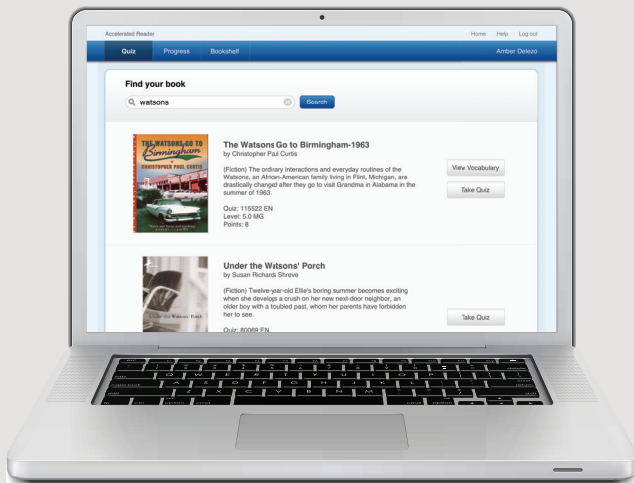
Accelerated Reader

Home Help Log out

Quiz Progress Bookshelf

Amber Delezo

Find your book

watsons

Search

THE WATSONS GO TO Birmingham

CHRISTOPHER PAUL CURTIS

The Watsons Go to Birmingham-1963
by Christopher Paul Curtis

(Fiction) The ordinary interactions and everyday routines of the Watsons, an African-American family living in Flint, Michigan, are drastically changed after they go to visit Grandma in Alabama in the summer of 1963.

Quiz: 115522 EN
Level: 5.0 MG
Points: 8

View Vocabulary

Take Quiz

Under the Watsons' Porch

Under the Wtsons' Porch
by Susan Richards Shreve

(Fiction) Twelve-year-old Ellie's boring summer becomes exciting when she develops a crush on her new next-door neighbor, an older boy with a troubled past, whom her parents have forbidden her to see.

Quiz: 80089 EN

Take Quiz